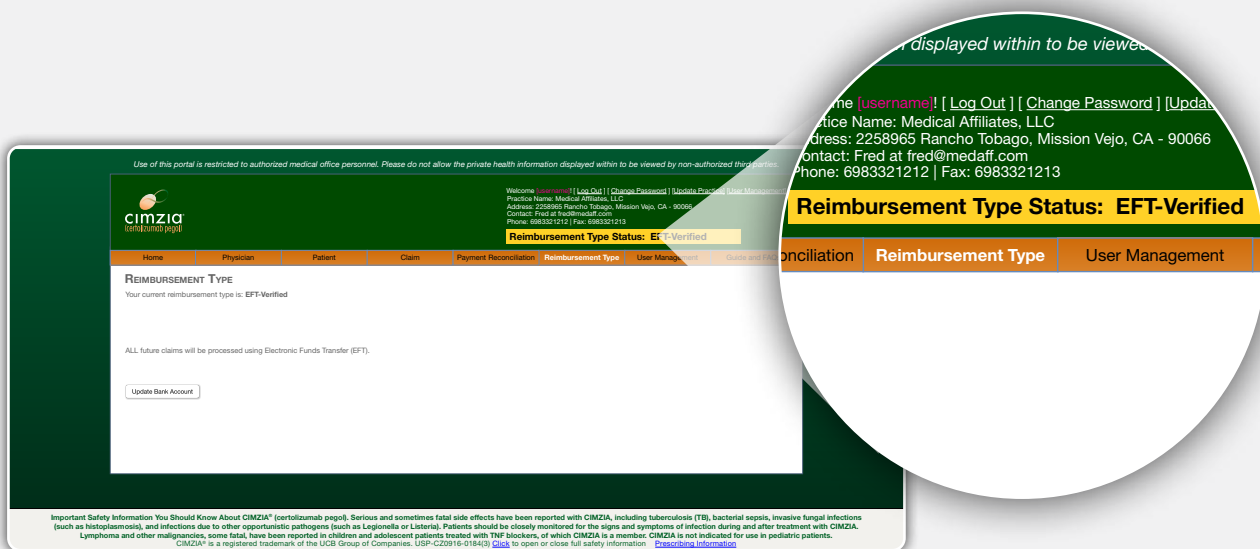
Use of this portal is restricted to authorized medical office personnel. Please do not allow the private health information displayed within to be viewed by non-authorized third parties.

cimzia (certolizumab pegol)

Welcome [username]! [ Log Out ] [ Change Password ] [Update Practice] [User Management]
Practice Name: Medical Affiliates, LLC
Address: 2258965 Rancho Tobago, Mission Vejo, CA - 90066
Contact: Fred at fred@medaff.com
Phone: 6983321212 | Fax: 6983321213

Reimbursement Type Status: EFT-Verified

| Home | Physician | Patient | Claim | Payment Reconciliation | Reimbursement Type | User Management | Guide and FAQ |
|---|---|---|---|---|---|---|---|

Reimbursement Type
Your current reimbursement type is: EFT-Verified

ALL future claims will be processed using Electronic Funds Transfer (EFT).

Update Bank Account

n displayed within to be viewed

me [username]! [ Log Out ] [ Change Password ] [Updat
ctice Name: Medical Affiliates, LLC
dress: 2258965 Rancho Tobago, Mission Vejo, CA - 90066
ontact: Fred at fred@medaff.com
Phone: 6983321212 | Fax: 6983321213

Reimbursement Type Status: EFT-Verified

nciliation | Reimbursement Type | User Management

Important Safety Information You Should Know About CIMZIA® (certolizumab pegol). Serious and sometimes fatal side effects have been reported with CIMZIA, including tuberculosis (TB), bacterial sepsis, invasive fungal infections (such as histoplasmosis), and infections due to other opportunistic pathogens (such as Legionella or Listeria). Patients should be closely monitored for the signs and symptoms of infection during and after treatment with CIMZIA. Lymphoma and other malignancies, some fatal, have been reported in children and adolescent patients treated with TNF blockers, of which CIMZIA is a member. CIMZIA is not indicated for use in pediatric patients.
CIMZIA® is a registered trademark of the UCB Group of Companies. USP-CZ0916-0184(3) Click to open or close full safety information Prescribing Information